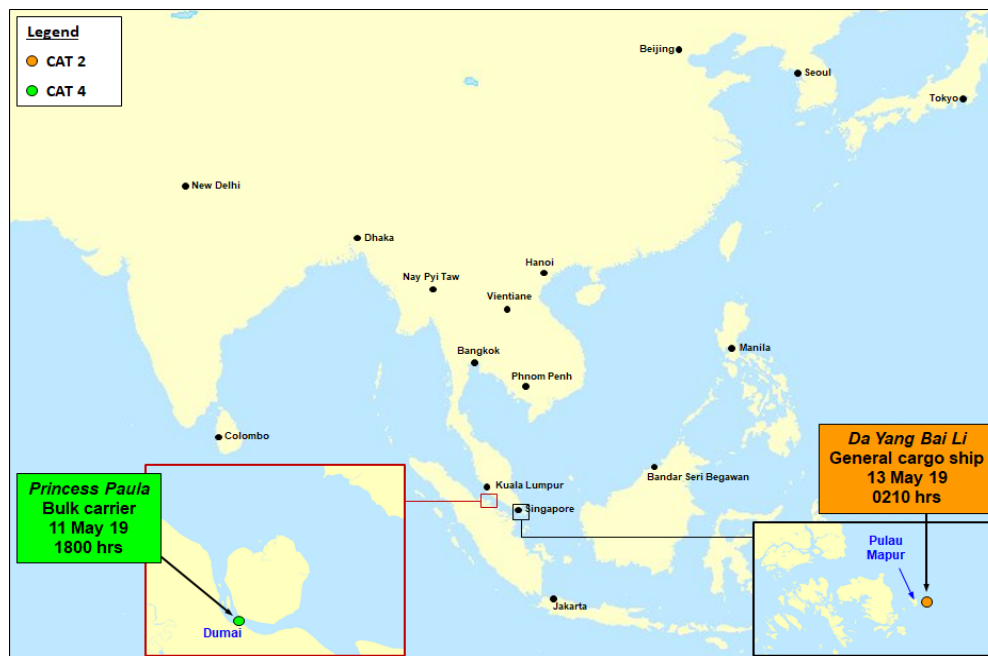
Legend
CAT 2
CAT 4

Beijing
Seoul
Tokyo
New Delhi
Dhaka
Hanoi
Nay Pyi Taw
Vientiane
Bangkok
Phnom Penh
Manila
Colombo
Bandar Seri Begawan
Kuala Lumpur
Singapore
Jakarta

*Princess Paula*
Bulk carrier
11 May 19
1800 hrs

Dumai

*Da Yang Bai Li*
General cargo ship
13 May 19
0210 hrs

Pulau Mapur